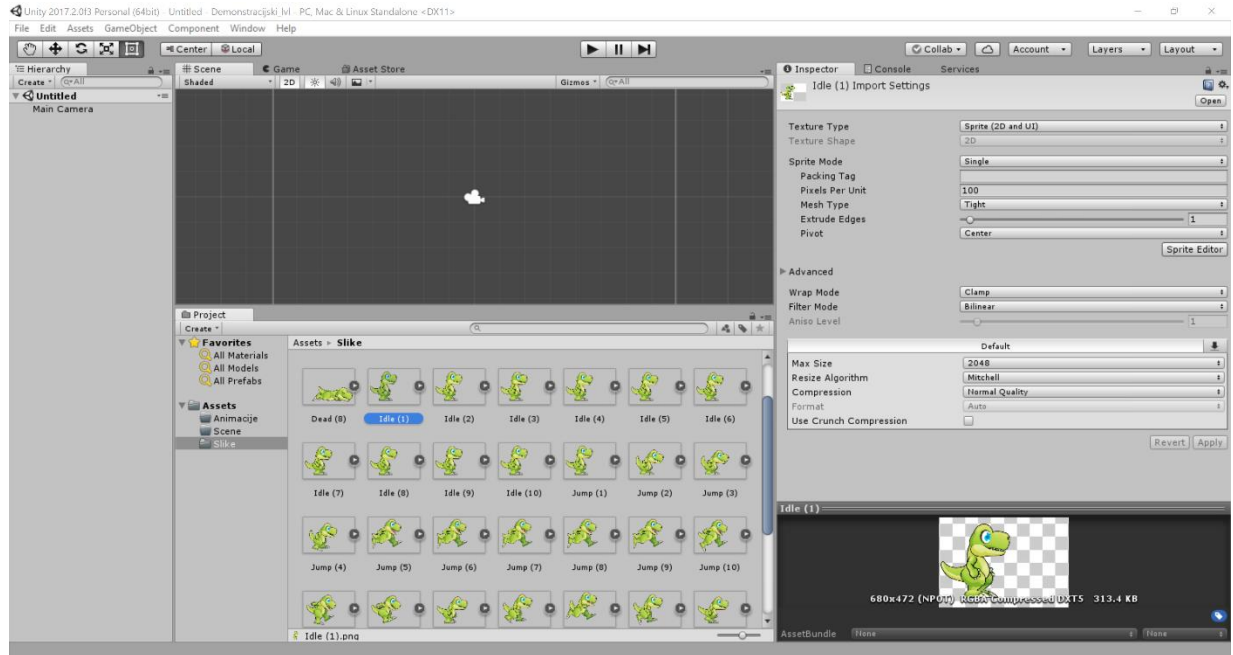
Unity 2017.2.0f3 Personal (64bit) - Untitled - Demonstracijski lvl - PC, Mac & Linux Standalone <DX11>

File Edit Assets GameObject Component Window Help

Center Local

Collab Account Layers Layout

Hierarchy
Create
Untitled
Main Camera

Scene Game Asset Store
Shaded 2D
Gizmos

Inspector Console Services
Idle (1) Import Settings
Open

Texture Type Sprite (2D and UI)
Texture Shape 2D
Sprite Mode Single
Packing Tag
Pixels Per Unit 100
Mesh Type Tight
Extrude Edges 1
Pivot Center
Sprite Editor
Advanced
Wrap Mode Clamp
Filter Mode Bilinear
Aniso Level 1
Default
Max Size 2048
Resize Algorithm Mitchell
Compression Normal Quality
Format Auto
Use Crunch Compression
Revert Apply

Project
Create
Favorites
All Materials
All Models
All Prefabs
Assets
Animacije
Scene
Slike

Assets ▸ Slike
Dead (8) Idle (1) Idle (2) Idle (3) Idle (4) Idle (5) Idle (6)
Idle (7) Idle (8) Idle (9) Idle (10) Jump (1) Jump (2) Jump (3)
Jump (4) Jump (5) Jump (6) Jump (7) Jump (8) Jump (9) Jump (10)
Idle (1).png

Idle (1)
680x472 (NPOT) RGBA Compressed DXT5 313.4 KB
AssetBundle None None